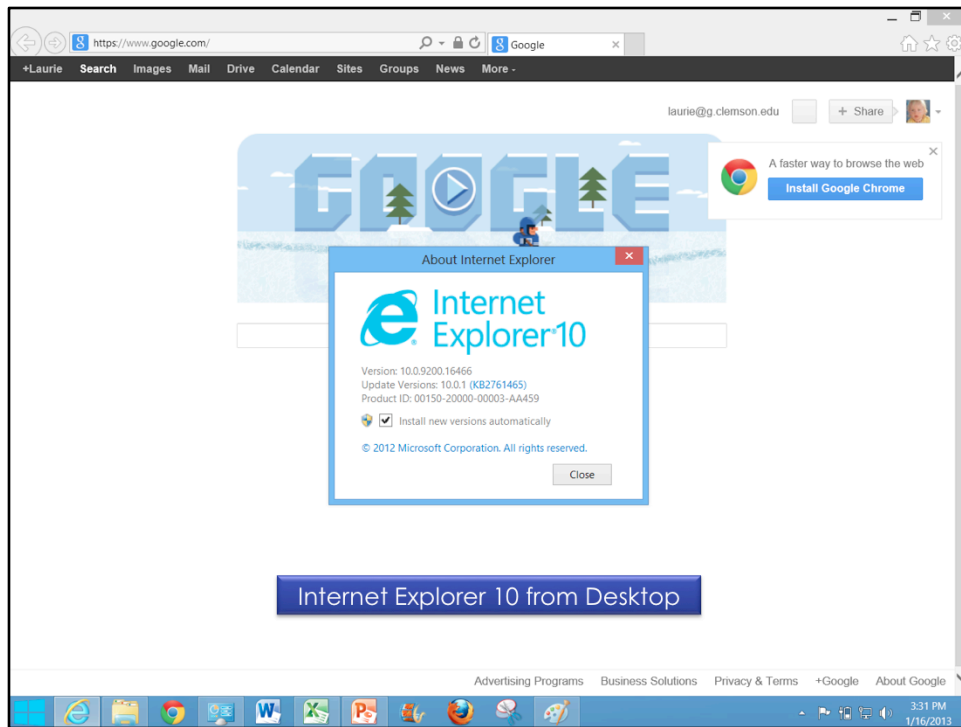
https://www.google.com/

Google

+Laurie Search Images Mail Drive Calendar Sites Groups News More -

laurie@g.clemson.edu

+ Share

A faster way to browse the web

Install Google Chrome

About Internet Explorer

Internet Explorer 10

Version: 10.0.9200.16466
Update Versions: 10.0.1 (KB2761465)
Product ID: 00150-20000-00003-AA459

Install new versions automatically

© 2012 Microsoft Corporation. All rights reserved.

Close

Internet Explorer 10 from Desktop

Advertising Programs Business Solutions Privacy & Terms +Google About Google

3:31 PM
1/16/2013